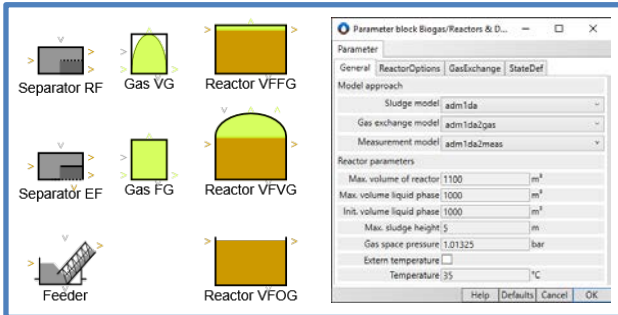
Separator RF

Gas VG

Reactor VFFG

Separator EF

Gas FG

Reactor VFVG

Feeder

Reactor VFOG

Parameter block Biogas/Reactors & D...

Parameter

General | ReactorOptions | GasExchange | StateDef

Model approach

Sludge model adm1da

Gas exchange model adm1da2gas

Measurement model adm1da2meas

Reactor parameters

| | | |
|---|---|---|
| Max. volume of reactor | 1100 | m³ |
| Max. volume liquid phase | 1000 | m³ |
| Init. volume liquid phase | 1000 | m³ |
| Max. sludge height | 5 | m |
| Gas space pressure | 1.01325 | bar |
| Extern temperature | | |
| Temperature | 35 | °C |

Help | Defaults | Cancel | OK